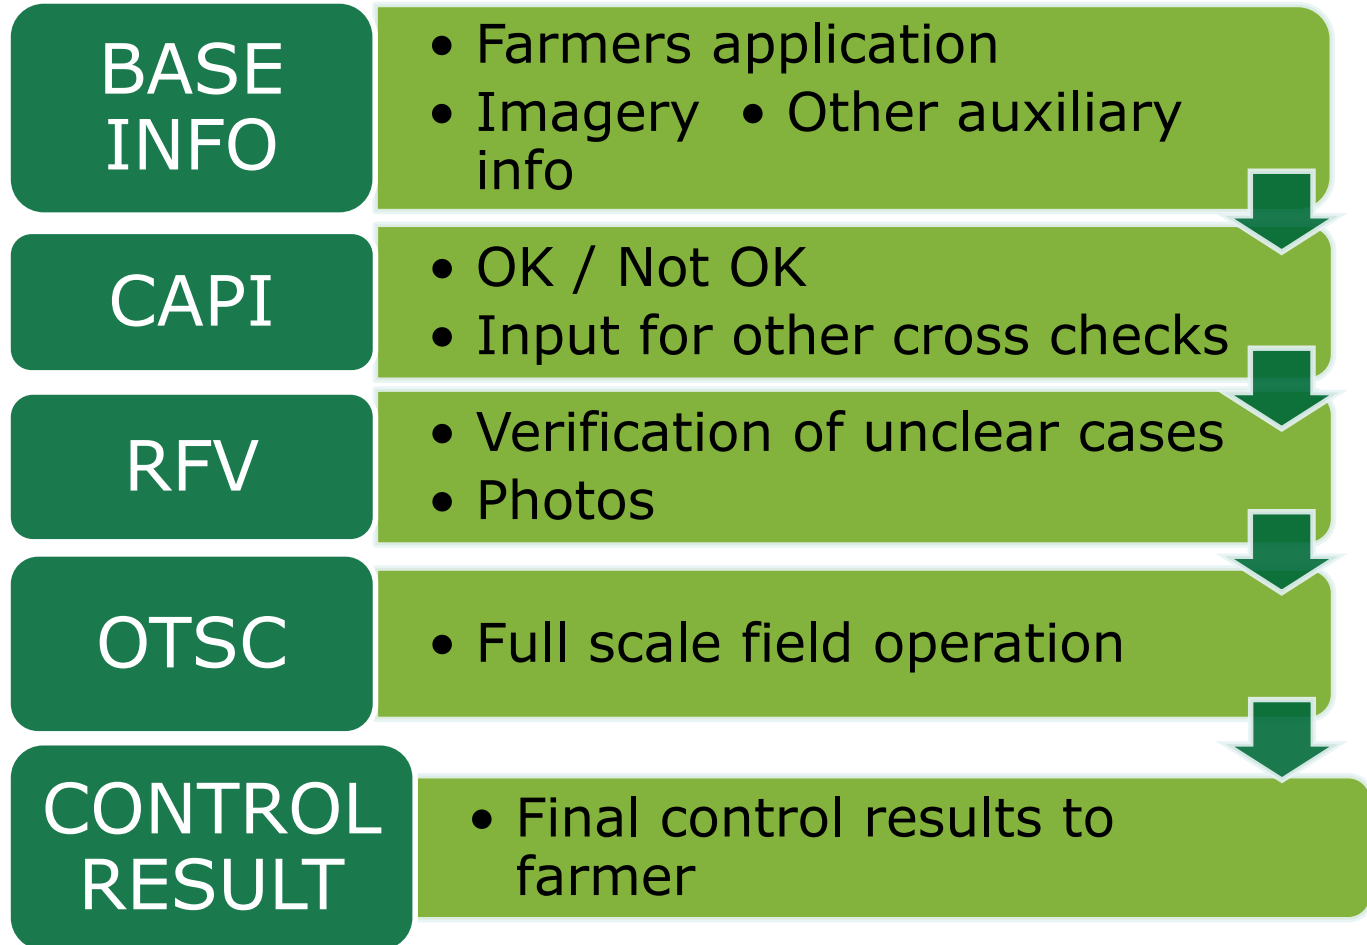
BASE INFO

- Farmers application
- Imagery
- Other auxiliary info

CAPI

- OK / Not OK
- Input for other cross checks

RFV

- Verification of unclear cases
- Photos

OTSC

- Full scale field operation

CONTROL RESULT

- Final control results to farmer